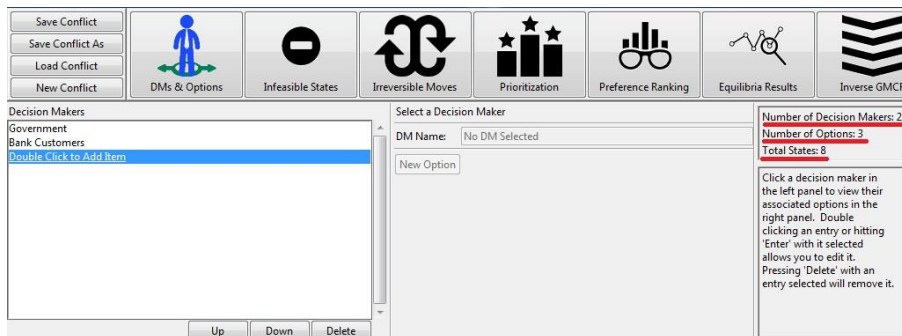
Save Conflict
Save Conflict As
Load Conflict
New Conflict

DMs & Options
Infeasible States
Irreversible Moves
Prioritization
Preference Ranking
Equilibria Results
Inverse GMCR

Decision Makers
Government
Bank Customers
Double Click to Add Item

Up
Down
Delete

Select a Decision Maker
DM Name: No DM Selected
New Option

Number of Decision Makers: 2
Number of Options: 3
Total States: 8

Click a decision maker in the left panel to view their associated options in the right panel. Double clicking an entry or hitting 'Enter' with it selected allows you to edit it. Pressing 'Delete' with an entry selected will remove it.